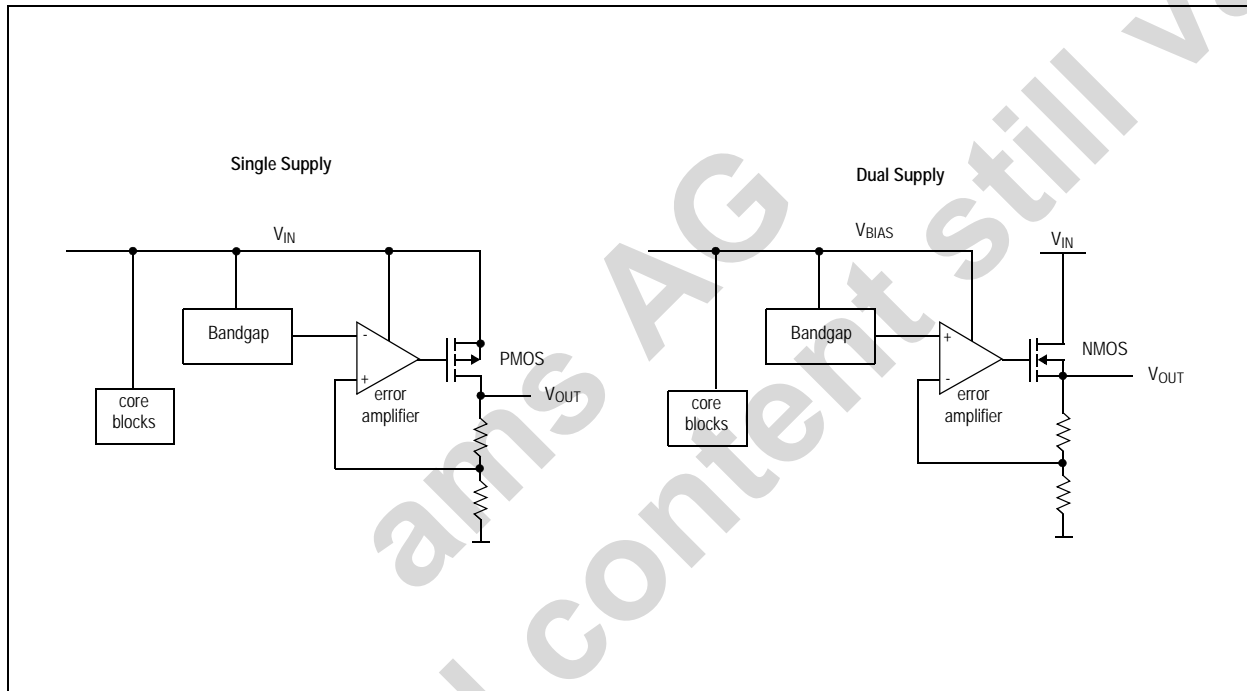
Single Supply

$V_{IN}$

Bandgap

-

+

error amplifier

PMOS

$V_{OUT}$

core blocks

Dual Supply

$V_{BIAS}$

$V_{IN}$

Bandgap

+

-

error amplifier

NMOS

$V_{OUT}$

core blocks

ams AG

content still v